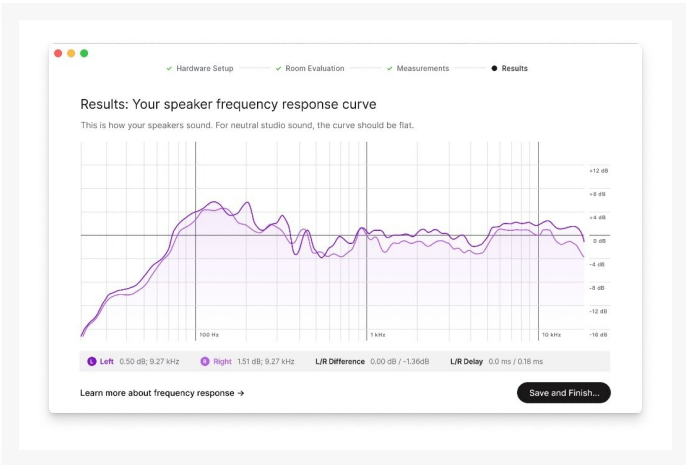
✓ Hardware Setup ✓ Room Evaluation ✓ Measurements ● Results

Results: Your speaker frequency response curve

This is how your speakers sound. For neutral studio sound, the curve should be flat.

+12 dB
+8 dB
+4 dB
0 dB
-4 dB
-8 dB
-12 dB
-16 dB

100 Hz
1 kHz
10 kHz

L Left 0.50 dB; 9.27 kHz R Right 1.51 dB; 9.27 kHz L/R Difference 0.00 dB / -1.36dB L/R Delay 0.0 ms / 0.18 ms

Learn more about frequency response →

Save and Finish...